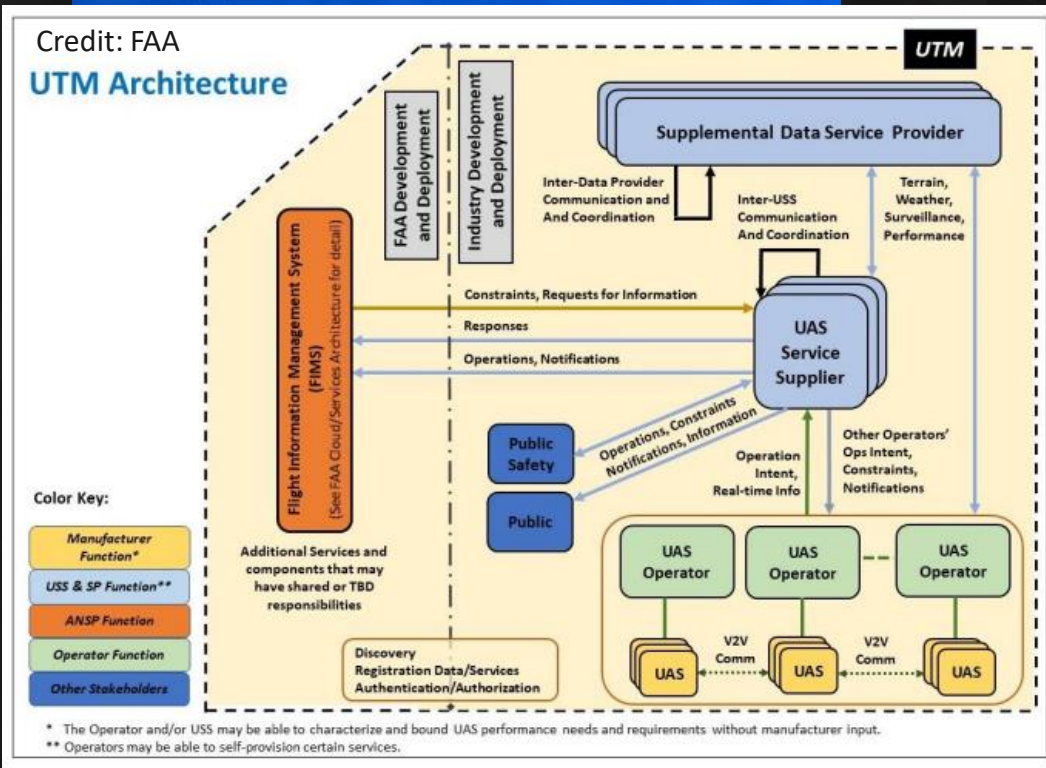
Credit: FAA

UTM Architecture

UTM

FAA Development and Deployment

Industry Development and Deployment

Supplemental Data Service Provider

Inter-Data Provider Communication and And Coordination

Inter-USS Communication And Coordination

Terrain, Weather, Surveillance, Performance

Flight Information Management System (FIMS) (See FAA Cloud/Services Architecture for detail)

Constraints, Requests for Information

Responses

Operations, Notifications

UAS Service Supplier

Operations, Constraints Notifications, Information

Public Safety

Public

Operation Intent, Real-time Info

Other Operators' Ops Intent, Constraints, Notifications

Color Key:

Manufacturer Function*

USS & SP Function**

ANSP Function

Operator Function

Other Stakeholders

Additional Services and components that may have shared or TBD responsibilities

UAS Operator

UAS Operator

UAS Operator

Discovery
Registration Data/Services
Authentication/Authorization

UAS

V2V Comm

UAS

V2V Comm

UAS

* The Operator and/or USS may be able to characterize and bound UAS performance needs and requirements without manufacturer input.
** Operators may be able to self-provision certain services.